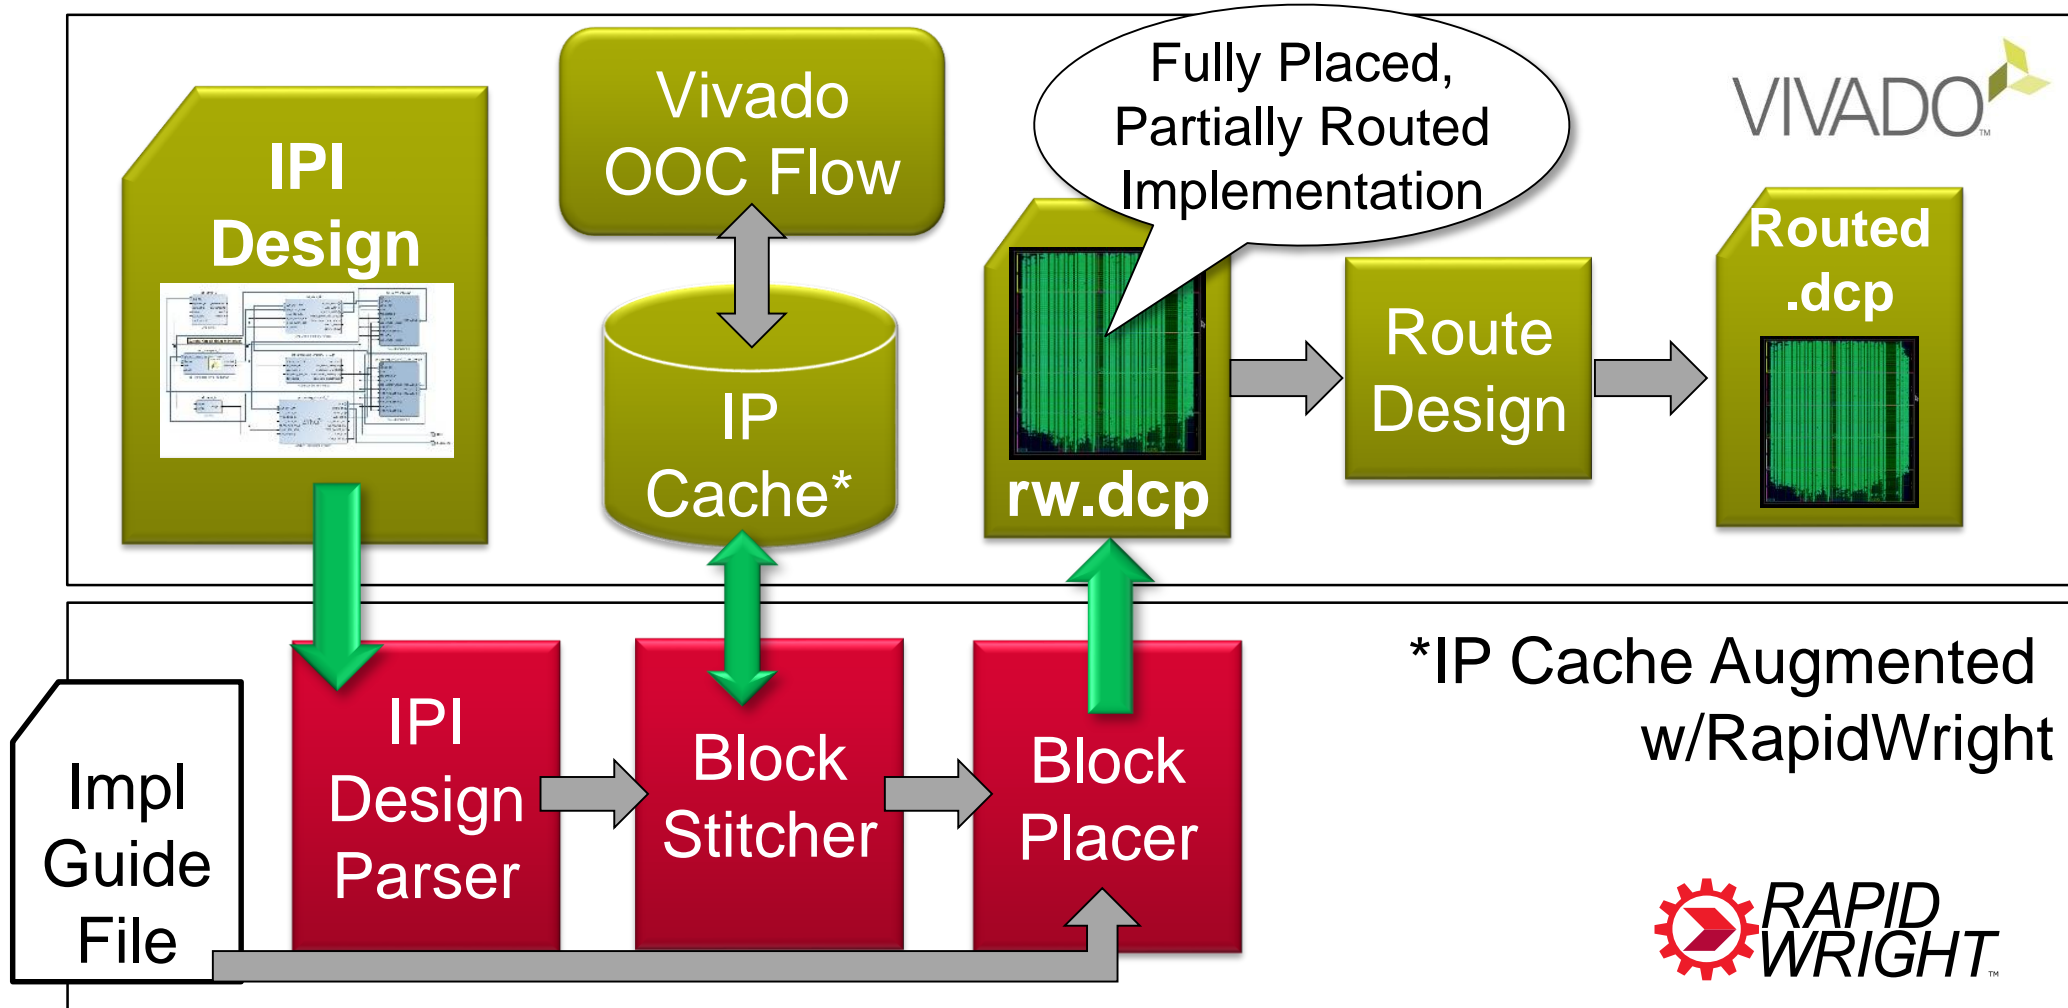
IPI Design

Vivado OOC Flow

IP Cache*

Fully Placed, Partially Routed Implementation

VIVADO™

rw.dcp

Route Design

Routed .dcp

Impl Guide File

IPI Design Parser

Block Stitcher

Block Placer

*IP Cache Augmented w/RapidWright

RAPID WRIGHT™